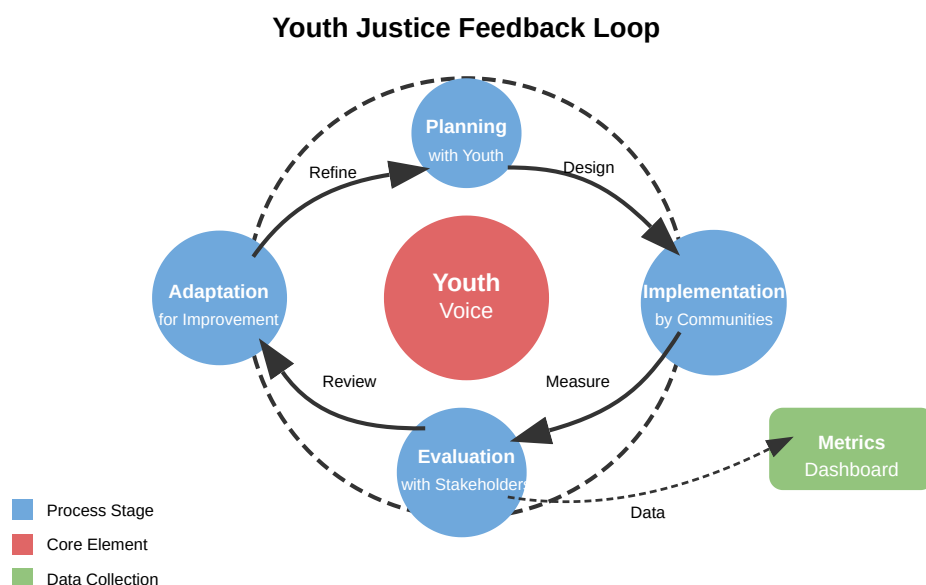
Youth Justice Feedback Loop

Planning
with Youth

Design

Implementation
by Communities

Measure

Evaluation
with Stakeholders

Review

Adaptation
for Improvement

Refine

Youth
Voice

Metrics
Dashboard

Data

Process Stage

Core Element

Data Collection